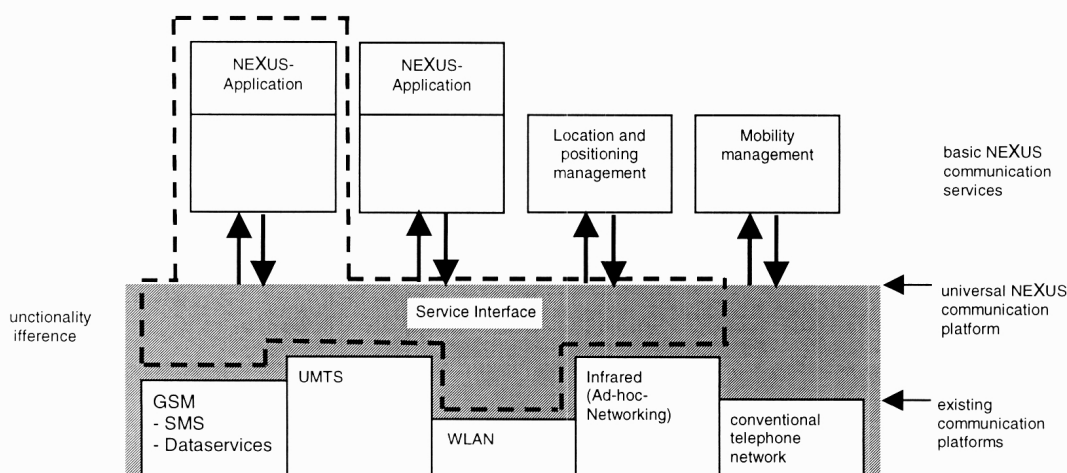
NEXUS-Application

NEXUS-Application

Location and positioning management

Mobility management

basic NEXUS communication services

unctionality ifference

Service Interface

universal NEXUS communication platform

GSM
- SMS
- Dataservices

UMTS

WLAN

Infrared (Ad-hoc-Networking)

conventional telephone network

existing communication platforms